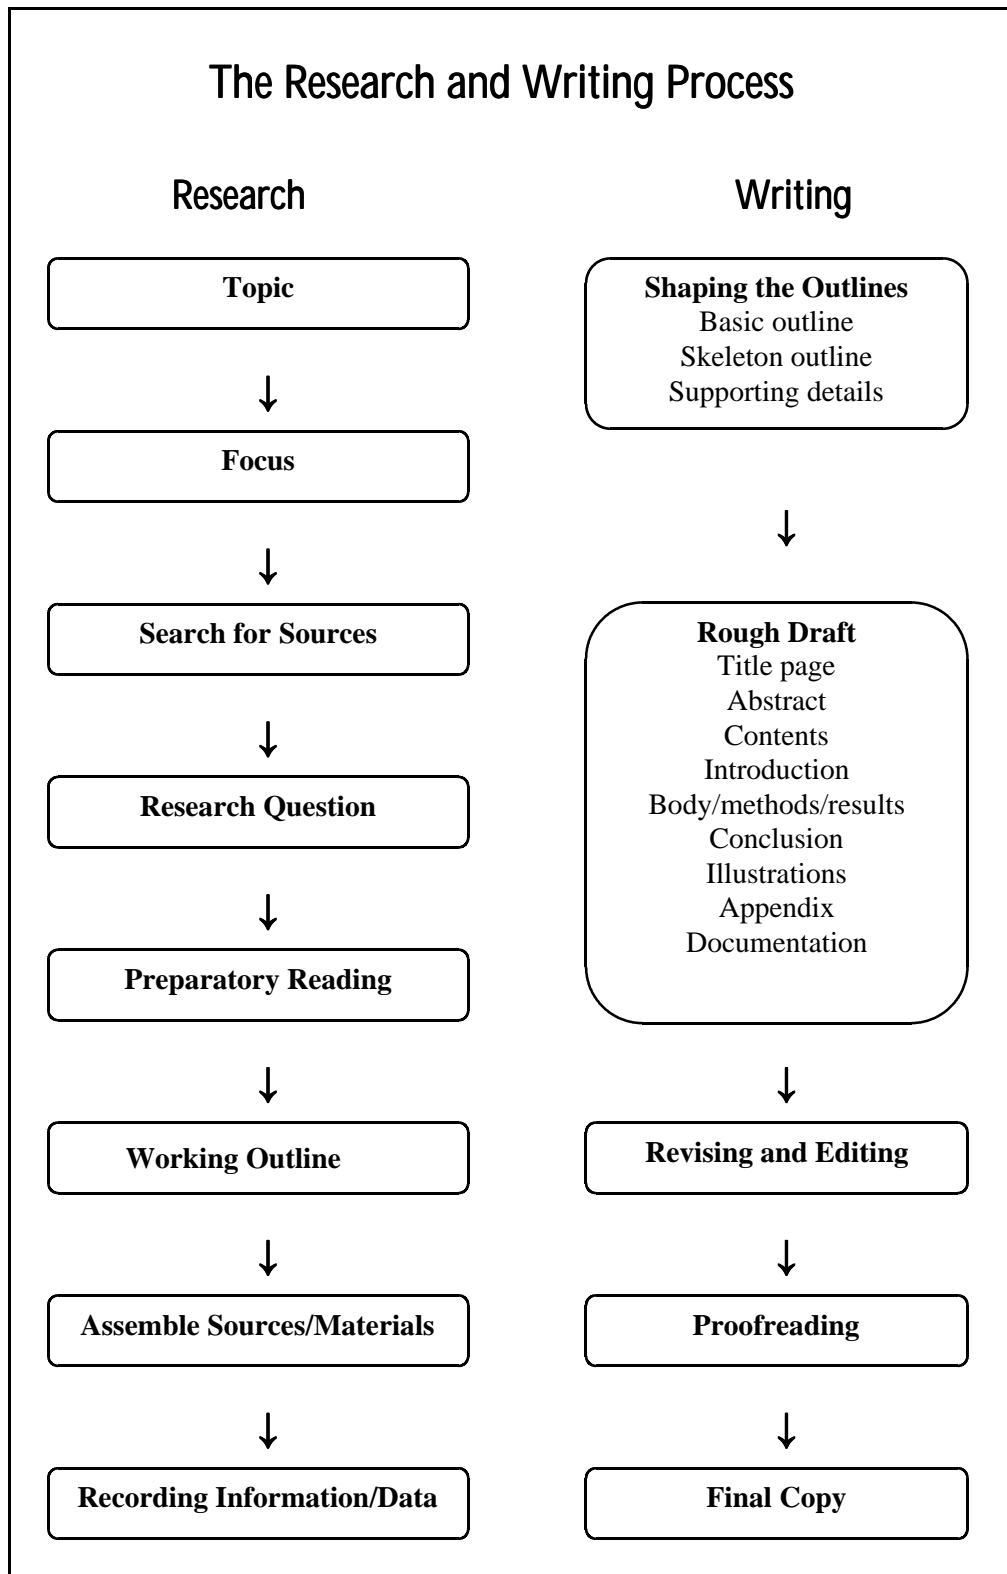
The Research and Writing Process

Research

Topic

Focus

Search for Sources

Research Question

Preparatory Reading

Working Outline

Assemble Sources/Materials

Recording Information/Data

Writing

Shaping the Outlines
Basic outline
Skeleton outline
Supporting details

Rough Draft
Title page
Abstract
Contents
Introduction
Body/methods/results
Conclusion
Illustrations
Appendix
Documentation

Revising and Editing

Proofreading

Final Copy